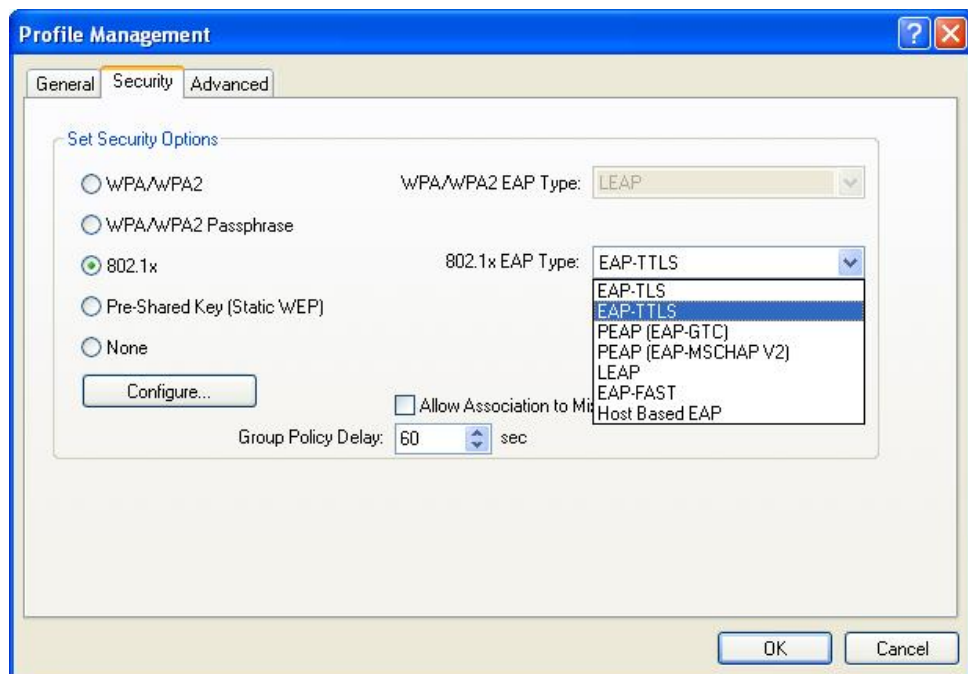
Profile Management

?

General Security Advanced

Set Security Options

WPA/WPA2

WPA/WPA2 EAP Type: LEAP

WPA/WPA2 Passphrase

802.1x

802.1x EAP Type: EAP-TTLS

EAP-TLS
EAP-TTLS
PEAP (EAP-GTC)
PEAP (EAP-MSCHAP V2)
LEAP
EAP-FAST
Host Based EAP

Pre-Shared Key (Static WEP)

None

Configure...

Allow Association to Mi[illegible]

Group Policy Delay: 60 sec

OK Cancel